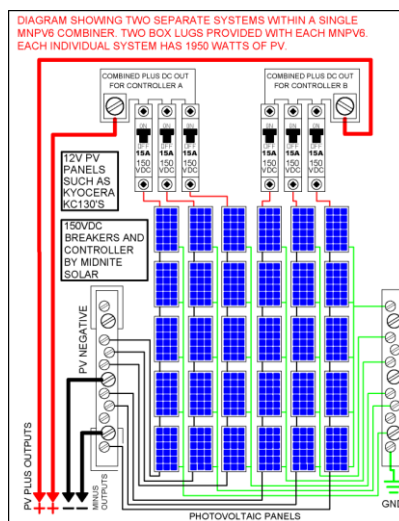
DIAGRAM SHOWING TWO SEPARATE SYSTEMS WITHIN A SINGLE MNPV6 COMBINER. TWO BOX LUGS PROVIDED WITH EACH MNPV6. EACH INDIVIDUAL SYSTEM HAS 1950 WATTS OF PV.

COMBINED PLUS DC OUT FOR CONTROLLER A

COMBINED PLUS DC OUT FOR CONTROLLER B

ON OFF 15A 150 VDC

ON OFF 15A 150 VDC

ON OFF 15A 150 VDC

ON OFF 15A 150 VDC

ON OFF 15A 150 VDC

ON OFF 15A 150 VDC

12V PV PANELS SUCH AS KYOCERA KC130'S

150VDC BREAKERS AND CONTROLLER BY MIDNITE SOLAR

PV NEGATIVE

PV PLUS OUTPUTS

MINUS OUTPUTS

+ + − −

PHOTOVOLTAIC PANELS

GND